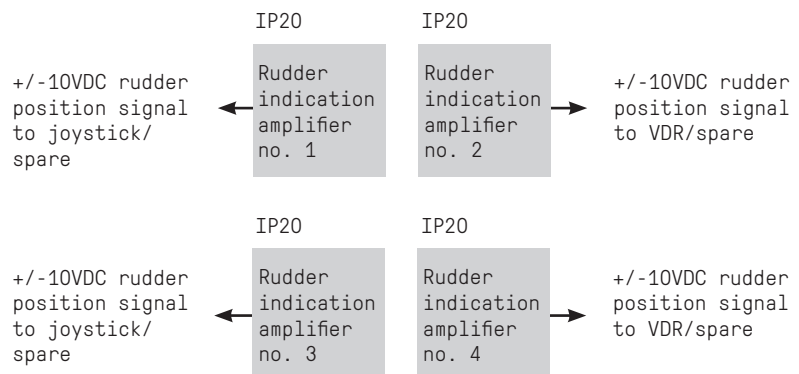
IP20

IP20

+/-10VDC rudder position signal to joystick/ spare

Rudder indication amplifier no. 1

Rudder indication amplifier no. 2

+/-10VDC rudder position signal to VDR/spare

IP20

IP20

+/-10VDC rudder position signal to joystick/ spare

Rudder indication amplifier no. 3

Rudder indication amplifier no. 4

+/-10VDC rudder position signal to VDR/spare